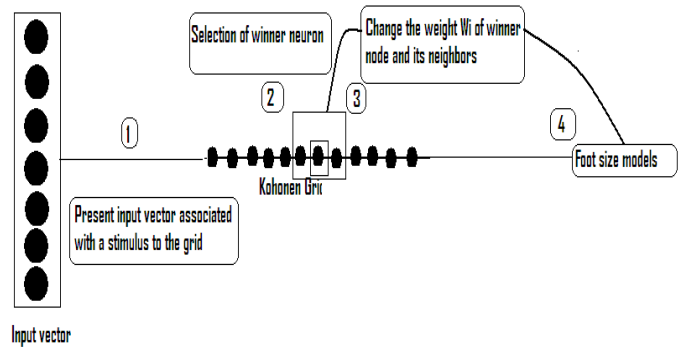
Selection of winner neuron

Change the weight Wi of winner node and its neighbors

2

3

1

4

Foot size models

Kohonen Gric

Present input vector associated with a stimulus to the grid

Input vector